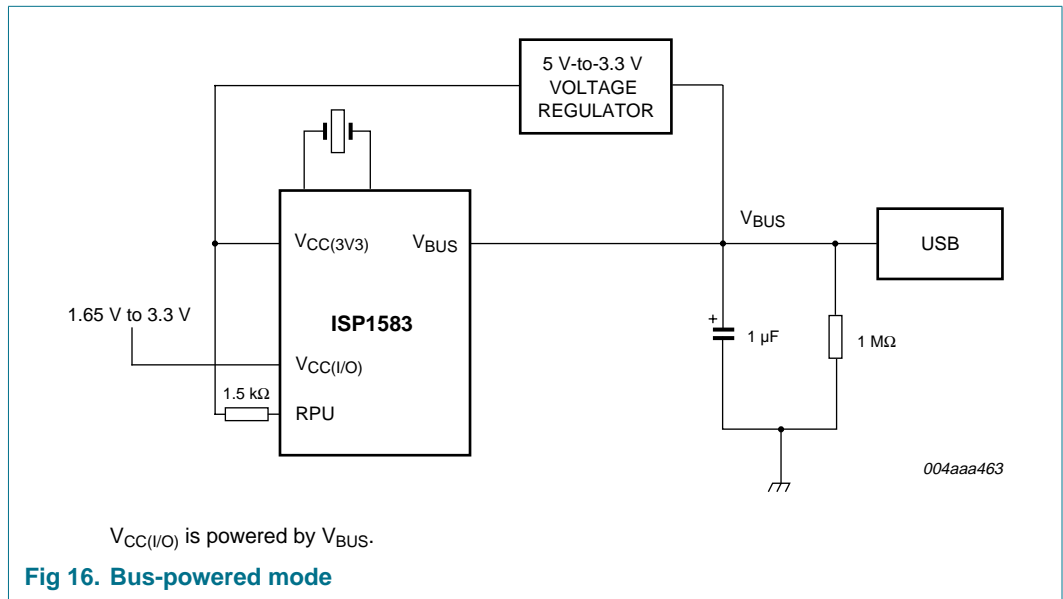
5 V-to-3.3 V VOLTAGE REGULATOR

$V_{CC(3V3)}$

$V_{BUS}$

$V_{BUS}$

USB

ISP1583

1.65 V to 3.3 V

$V_{CC(I/O)}$

+

1 µF

1 MΩ

1.5 kΩ

RPU

004aaa463

$V_{CC(I/O)}$ is powered by $V_{BUS}$.

Fig 16. Bus-powered mode